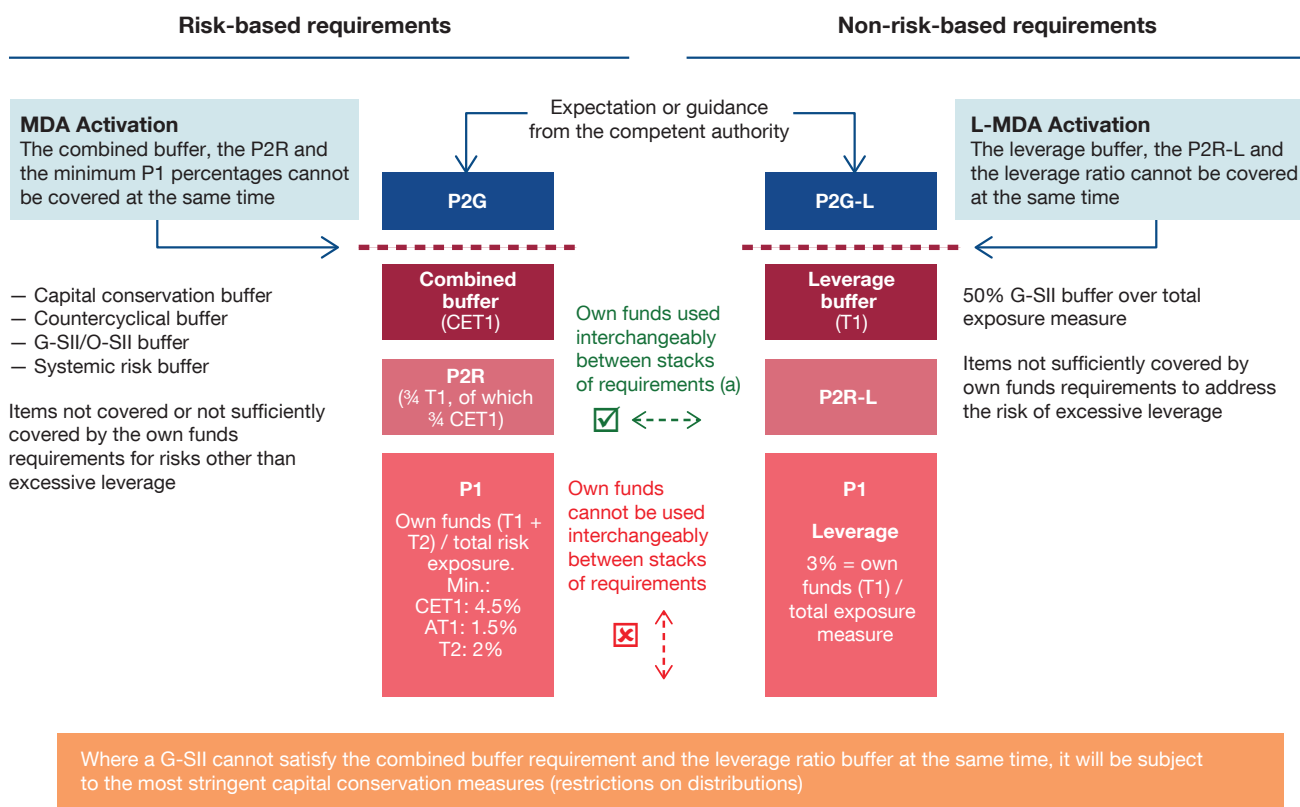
Risk-based requirements

Non-risk-based requirements

MDA Activation
The combined buffer, the P2R and the minimum P1 percentages cannot be covered at the same time

Expectation or guidance from the competent authority

L-MDA Activation
The leverage buffer, the P2R-L and the leverage ratio cannot be covered at the same time

P2G

P2G-L

— Capital conservation buffer
— Countercyclical buffer
— G-SII/O-SII buffer
— Systemic risk buffer

Items not covered or not sufficiently covered by the own funds requirements for risks other than excessive leverage

Combined buffer (CET1)

P2R (¾ T1, of which ¾ CET1)

P1
Own funds (T1 + T2) / total risk exposure.
Min.:
CET1: 4.5%
AT1: 1.5%
T2: 2%

Own funds used interchangeably between stacks of requirements (a)

Own funds cannot be used interchangeably between stacks of requirements

Leverage buffer (T1)

P2R-L

P1
Leverage
3% = own funds (T1) / total exposure measure

50% G-SII buffer over total exposure measure

Items not sufficiently covered by own funds requirements to address the risk of excessive leverage

Where a G-SII cannot satisfy the combined buffer requirement and the leverage ratio buffer at the same time, it will be subject to the most stringent capital conservation measures (restrictions on distributions)